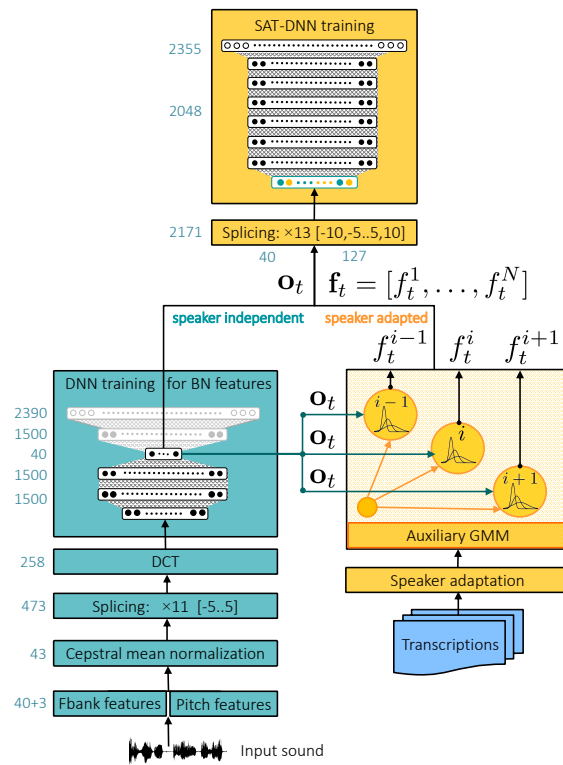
SAT-DNN training

2355

2048

2171

Splicing: ×13 [-10,-5..5,10]

40

127

$\mathbf{o}_t$

$\mathbf{f}_t = [f_t^1, \ldots, f_t^N]$

speaker independent

speaker adapted

$f_t^{i-1}$

$f_t^i$

$f_t^{i+1}$

DNN training for BN features

2390

1500

40

1500

1500

$\mathbf{o}_t$

$\mathbf{o}_t$

$\mathbf{o}_t$

$i-1$

$i$

$i+1$

Auxiliary GMM

258

DCT

473

Splicing: ×11 [-5..5]

Speaker adaptation

Transcriptions

43

Cepstral mean normalization

40+3

Fbank features

Pitch features

Input sound